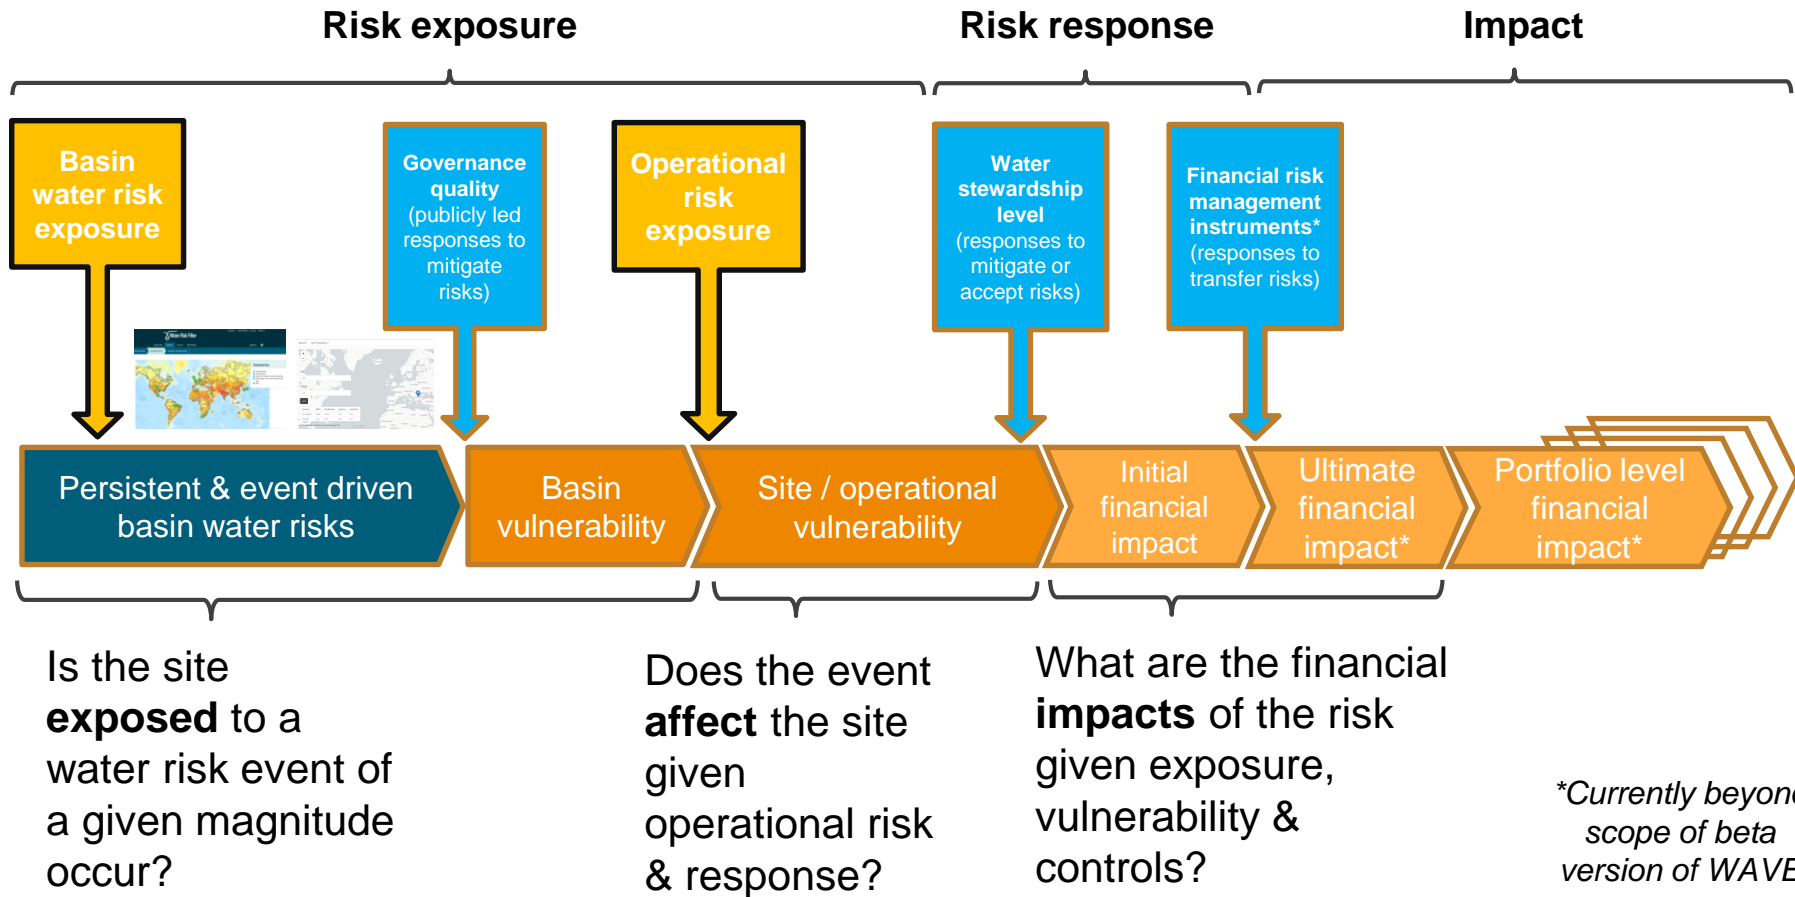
Risk exposure

Risk response

Impact

Basin water risk exposure

Governance quality (publicly led responses to mitigate risks)

Operational risk exposure

Water stewardship level (responses to mitigate or accept risks)

Financial risk management instruments* (responses to transfer risks)

Persistent & event driven basin water risks

Basin vulnerability

Site / operational vulnerability

Initial financial impact

Ultimate financial impact*

Portfolio level financial impact*

Is the site **exposed** to a water risk event of a given magnitude occur?

Does the event **affect** the site given operational risk & response?

What are the financial **impacts** of the risk given exposure, vulnerability & controls?

*Currently beyon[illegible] scope of beta version of WAV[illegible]